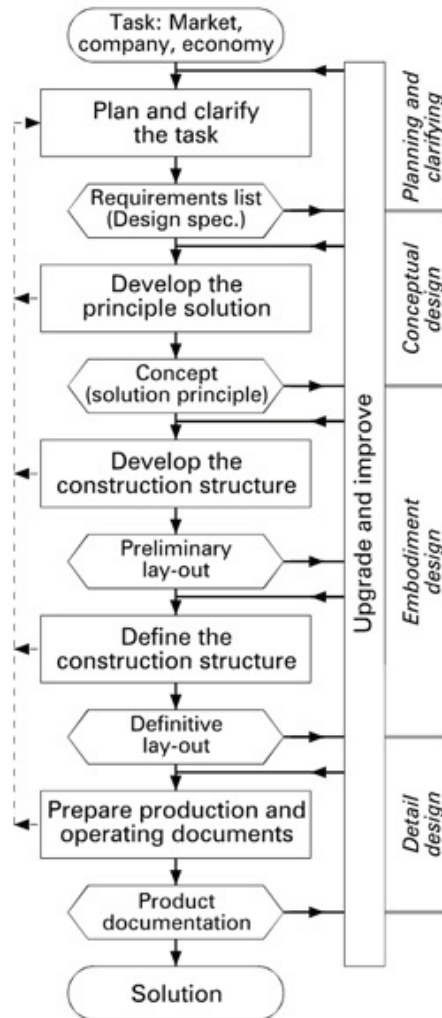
Task: Market, company, economy

Plan and clarify the task

Requirements list (Design spec.)

Develop the principle solution

Concept (solution principle)

Develop the construction structure

Preliminary lay-out

Define the construction structure

Definitive lay-out

Prepare production and operating documents

Product documentation

Solution

Upgrade and improve

Planning and clarifying

Conceptual design

Embodiment design

Detail design